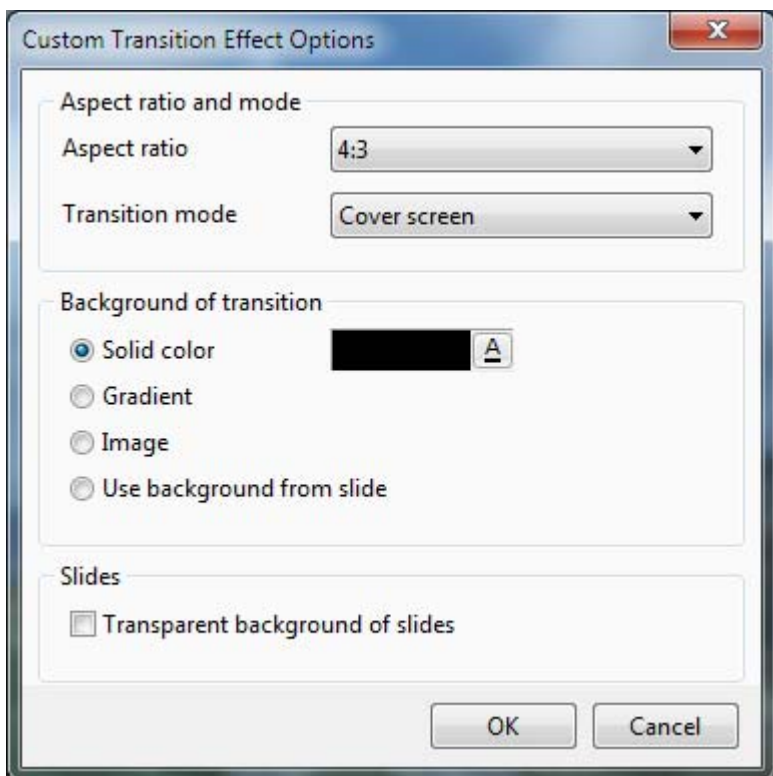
Custom Transition Effect Options

Aspect ratio and mode

Aspect ratio 4:3

Transition mode Cover screen

Background of transition

Solid color A

Gradient

Image

Use background from slide

Slides

Transparent background of slides

OK Cancel